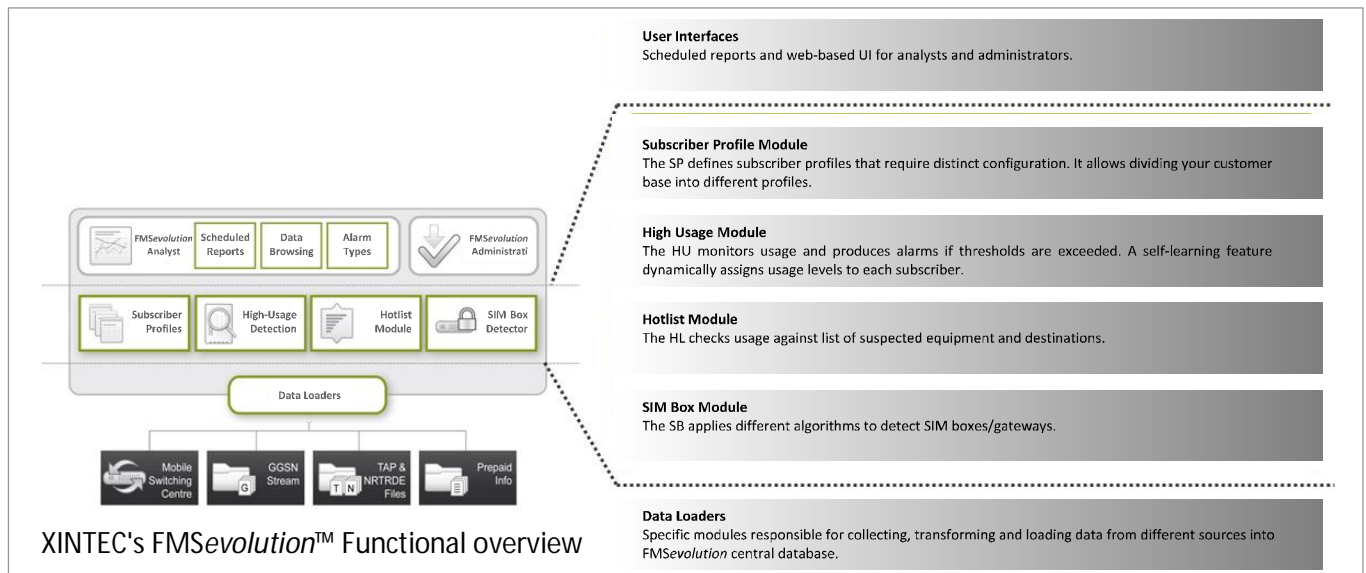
FMSevolution Analyst

Scheduled Reports

Data Browsing

Alarm Types

FMSevolution Administrati

Subscriber Profiles

High-Usage Detection

Hotlist Module

SIM Box Detector

Data Loaders

Mobile Switching Centre

GGSN Stream

TAP & NRTRDE Files

Prepaid Info

XINTEC's FMSevolution™ Functional overview

User Interfaces
Scheduled reports and web-based UI for analysts and administrators.

Subscriber Profile Module
The SP defines subscriber profiles that require distinct configuration. It allows dividing your customer base into different profiles.

High Usage Module
The HU monitors usage and produces alarms if thresholds are exceeded. A self-learning feature dynamically assigns usage levels to each subscriber.

Hotlist Module
The HL checks usage against list of suspected equipment and destinations.

SIM Box Module
The SB applies different algorithms to detect SIM boxes/gateways.

Data Loaders
Specific modules responsible for collecting, transforming and loading data from different sources into FMSevolution central database.